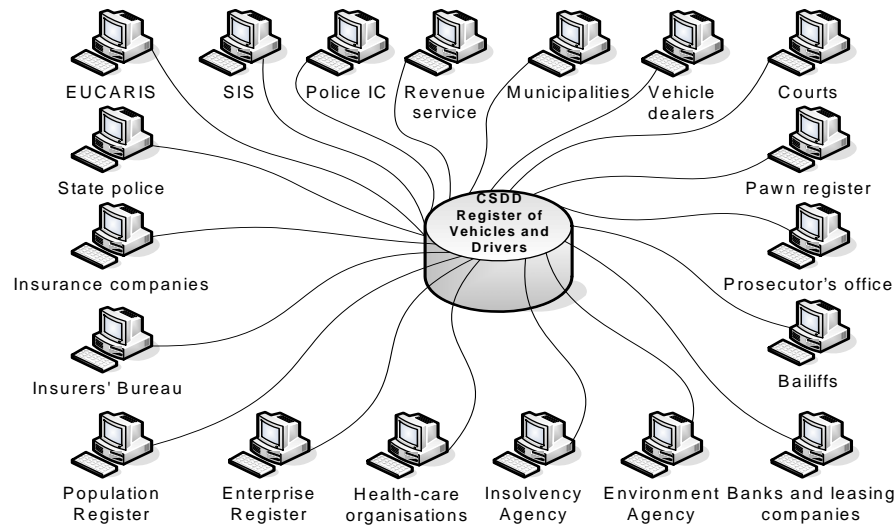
EUCARIS

SIS

Police IC

Revenue service

Municipalities

Vehicle dealers

Courts

State police

Pawn register

CSDD Register of Vehicles and Drivers

Insurance companies

Prosecutor's office

Insurers' Bureau

Bailiffs

Population Register

Enterprise Register

Health-care organisations

Insolvency Agency

Environment Agency

Banks and leasing companies